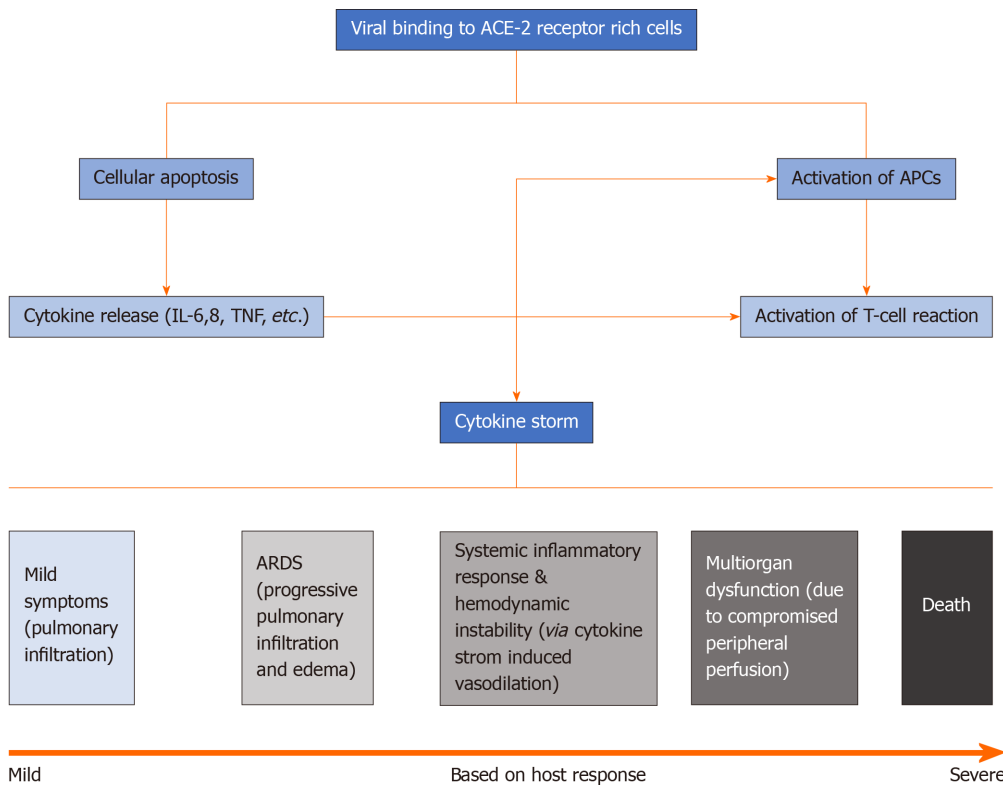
Viral binding to ACE-2 receptor rich cells

Cellular apoptosis

Activation of APCs

Cytokine release (IL-6,8, TNF, etc.)

Activation of T-cell reaction

Cytokine storm

Mild symptoms (pulmonary infiltration)

ARDS (progressive pulmonary infiltration and edema)

Systemic inflammatory response & hemodynamic instability (via cytokine strom induced vasodilation)

Multiorgan dysfunction (due to compromised peripheral perfusion)

Death

Mild

Based on host response

Severe